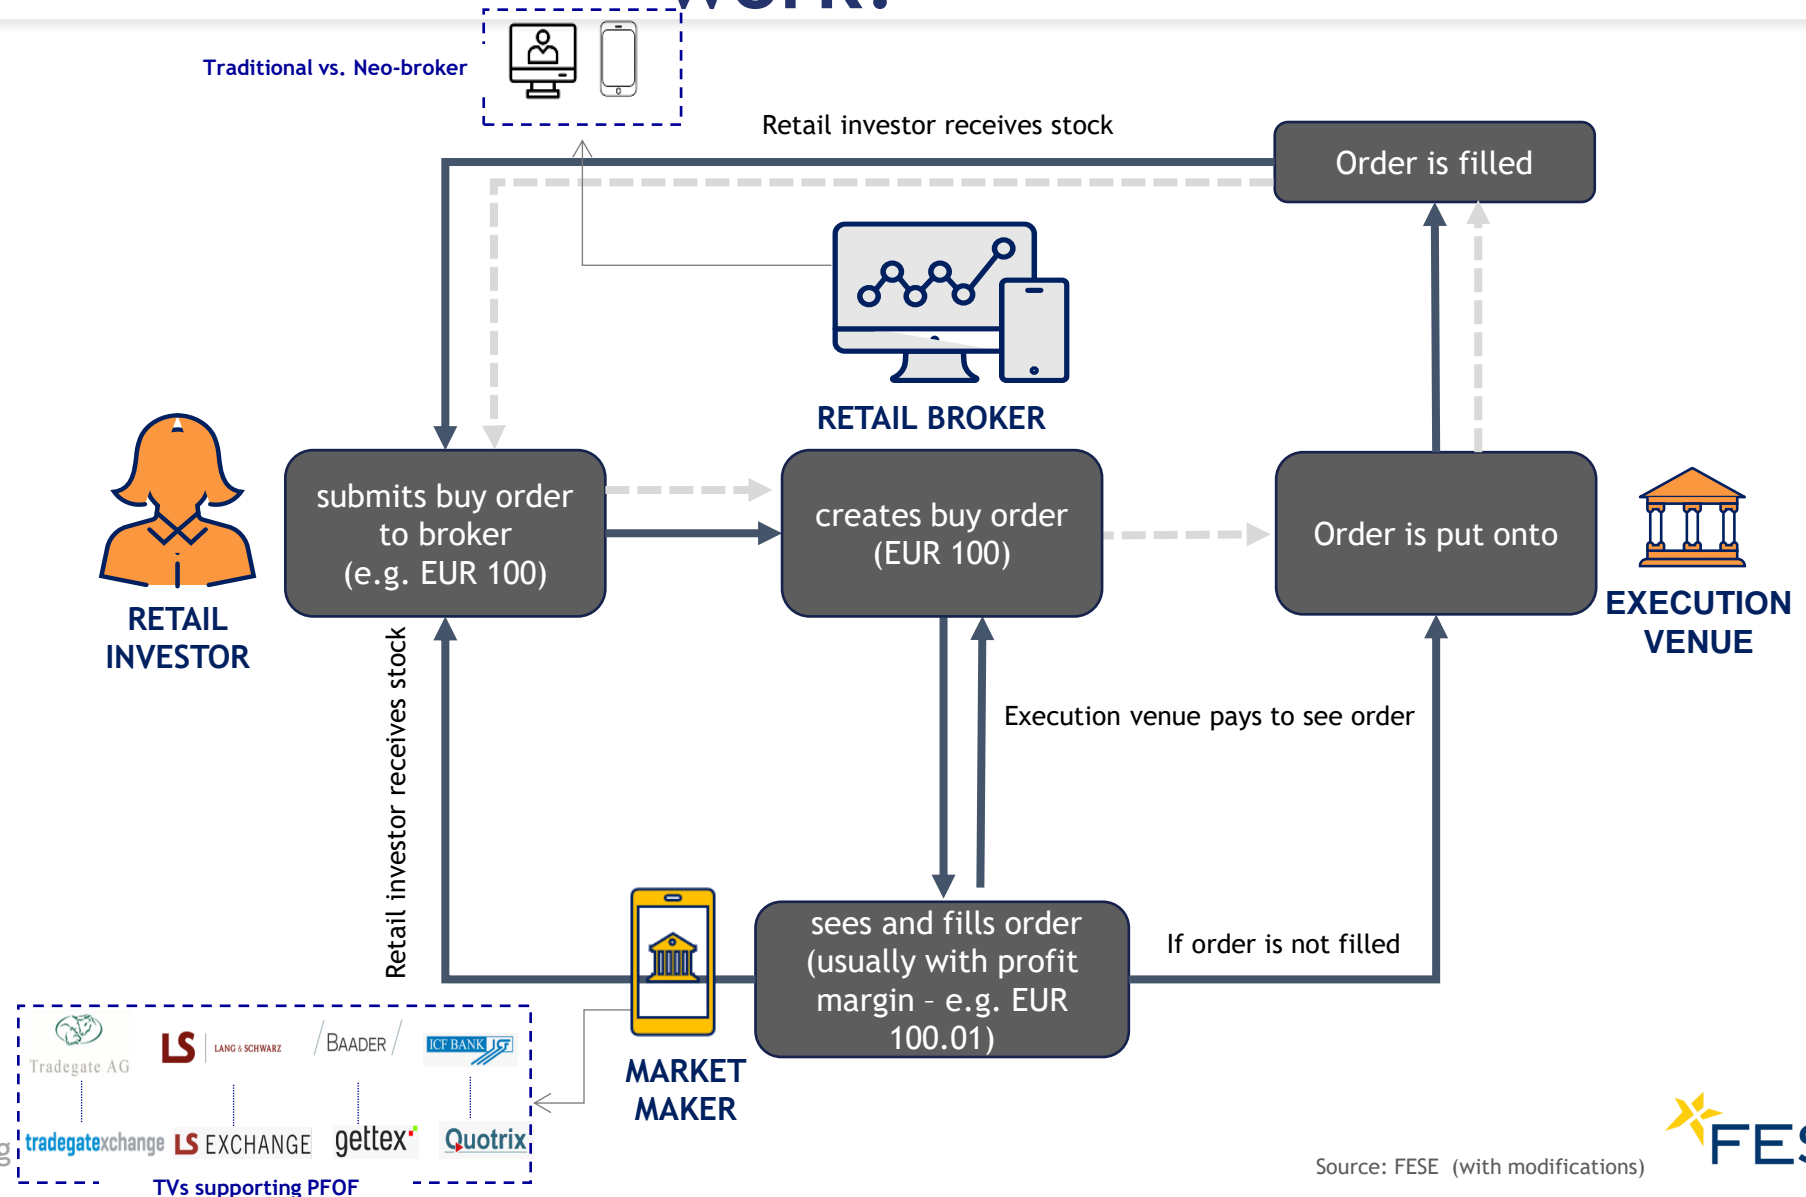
Traditional vs. Neo-broker

Retail investor receives stock

Order is filled

RETAIL BROKER

RETAIL INVESTOR

submits buy order to broker (e.g. EUR 100)

creates buy order (EUR 100)

Order is put onto

EXECUTION VENUE

Retail investor receives stock

Execution venue pays to see order

sees and fills order (usually with profit margin – e.g. EUR 100.01)

If order is not filled

MARKET MAKER

Tradegate AG

LS LANG & SCHWARZ

BAADER

ICF BANK

tradegatexchange

LS EXCHANGE

gettex

Quotrix

TVs supporting PFOF

Source: FESE (with modifications)

FES